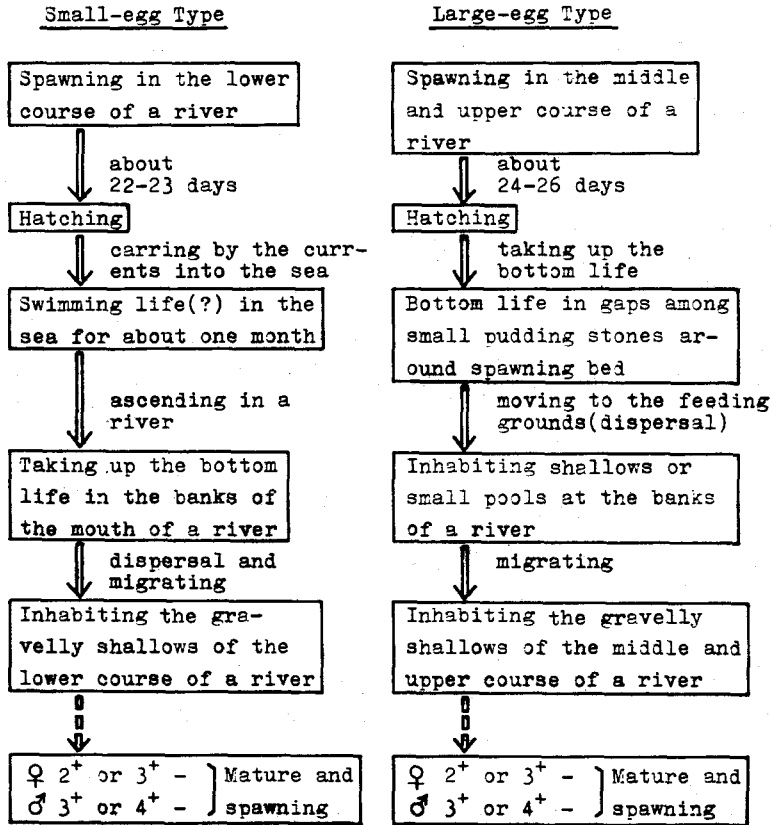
Small-egg Type

Spawning in the lower course of a river

about 22-23 days

Hatching

carring by the currents into the sea

Swimming life(?) in the sea for about one month

ascending in a river

Taking up the bottom life in the banks of the mouth of a river

dispersal and migrating

Inhabiting the gravelly shallows of the lower course of a river

♀ $2^+$ or $3^+$ – ♂ $3^+$ or $4^+$ – Mature and spawning

Large-egg Type

Spawning in the middle and upper course of a river

about 24-26 days

Hatching

taking up the bottom life

Bottom life in gaps among small pudding stones around spawning bed

moving to the feeding grounds(dispersal)

Inhabiting shallows or small pools at the banks of a river

migrating

Inhabiting the gravelly shallows of the middle and upper course of a river

♀ $2^+$ or $3^+$ – ♂ $3^+$ or $4^+$ – Mature and spawning